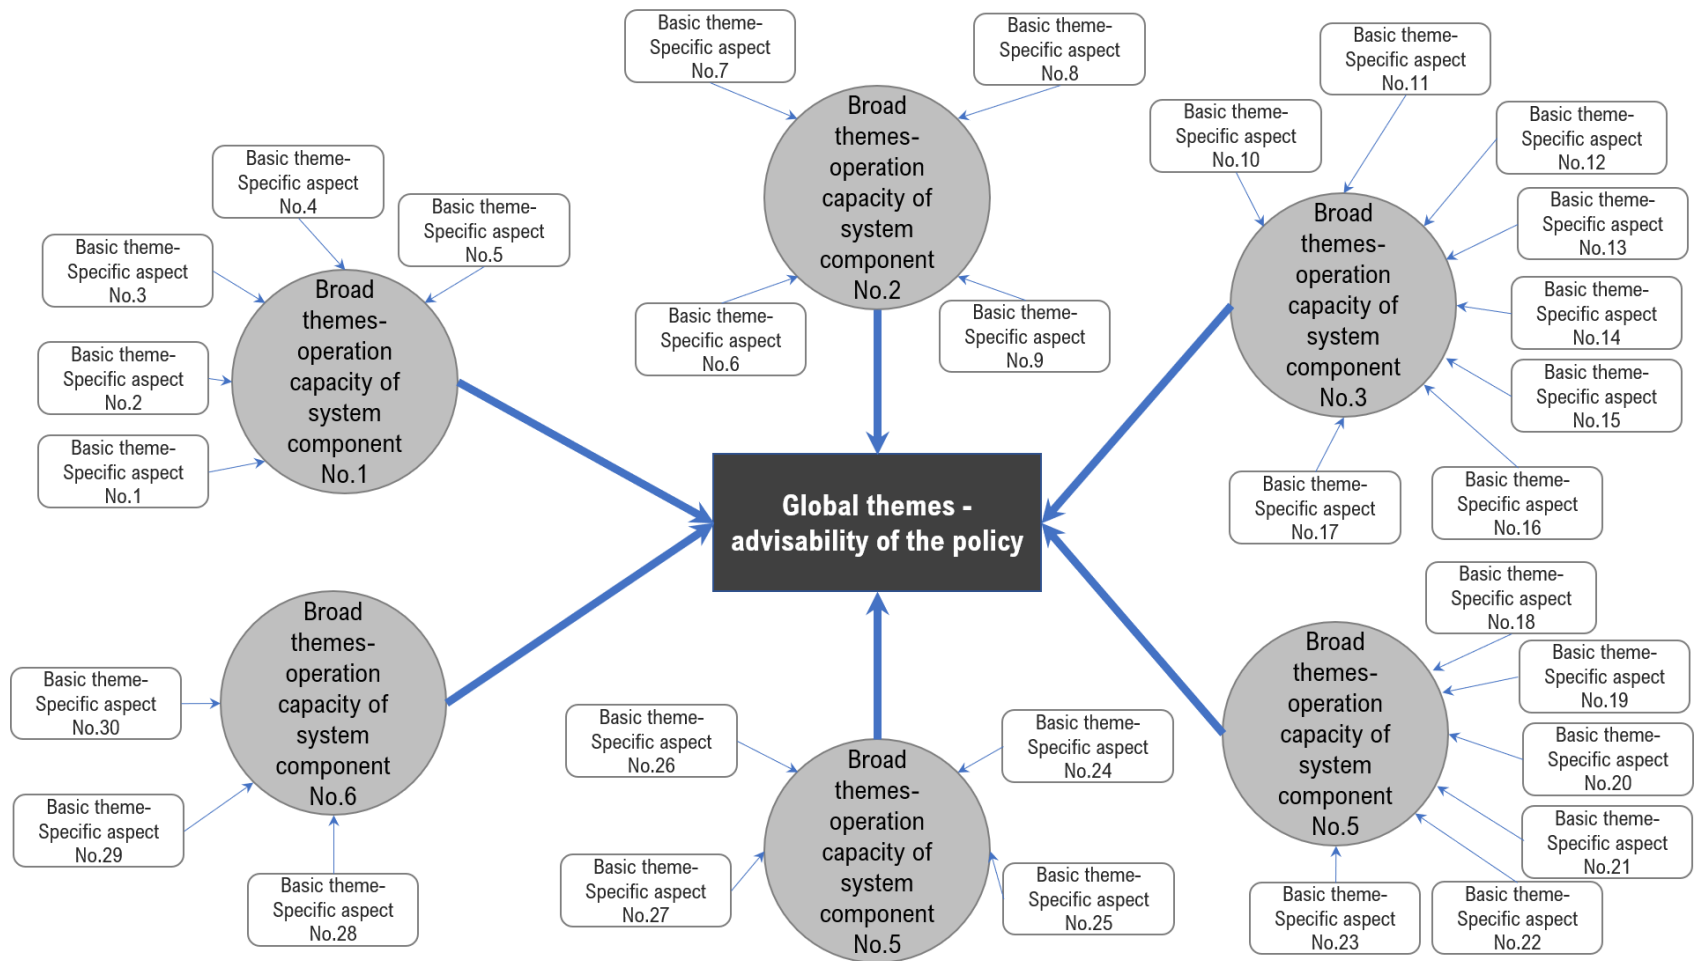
Basic theme-Specific aspect No.7

Basic theme-Specific aspect No.8

Broad themes-operation capacity of system component No.2

Basic theme-Specific aspect No.6

Basic theme-Specific aspect No.9

Basic theme-Specific aspect No.4

Basic theme-Specific aspect No.5

Basic theme-Specific aspect No.3

Basic theme-Specific aspect No.2

Basic theme-Specific aspect No.1

Broad themes-operation capacity of system component No.1

Basic theme-Specific aspect No.11

Basic theme-Specific aspect No.10

Basic theme-Specific aspect No.12

Basic theme-Specific aspect No.13

Basic theme-Specific aspect No.14

Basic theme-Specific aspect No.15

Broad themes-operation capacity of system component No.3

Basic theme-Specific aspect No.17

Basic theme-Specific aspect No.16

Global themes - advisability of the policy

Broad themes-operation capacity of system component No.6

Basic theme-Specific aspect No.30

Basic theme-Specific aspect No.29

Basic theme-Specific aspect No.28

Basic theme-Specific aspect No.26

Basic theme-Specific aspect No.24

Broad themes-operation capacity of system component No.5

Basic theme-Specific aspect No.27

Basic theme-Specific aspect No.25

Basic theme-Specific aspect No.18

Basic theme-Specific aspect No.19

Basic theme-Specific aspect No.20

Basic theme-Specific aspect No.21

Broad themes-operation capacity of system component No.5

Basic theme-Specific aspect No.23

Basic theme-Specific aspect No.22